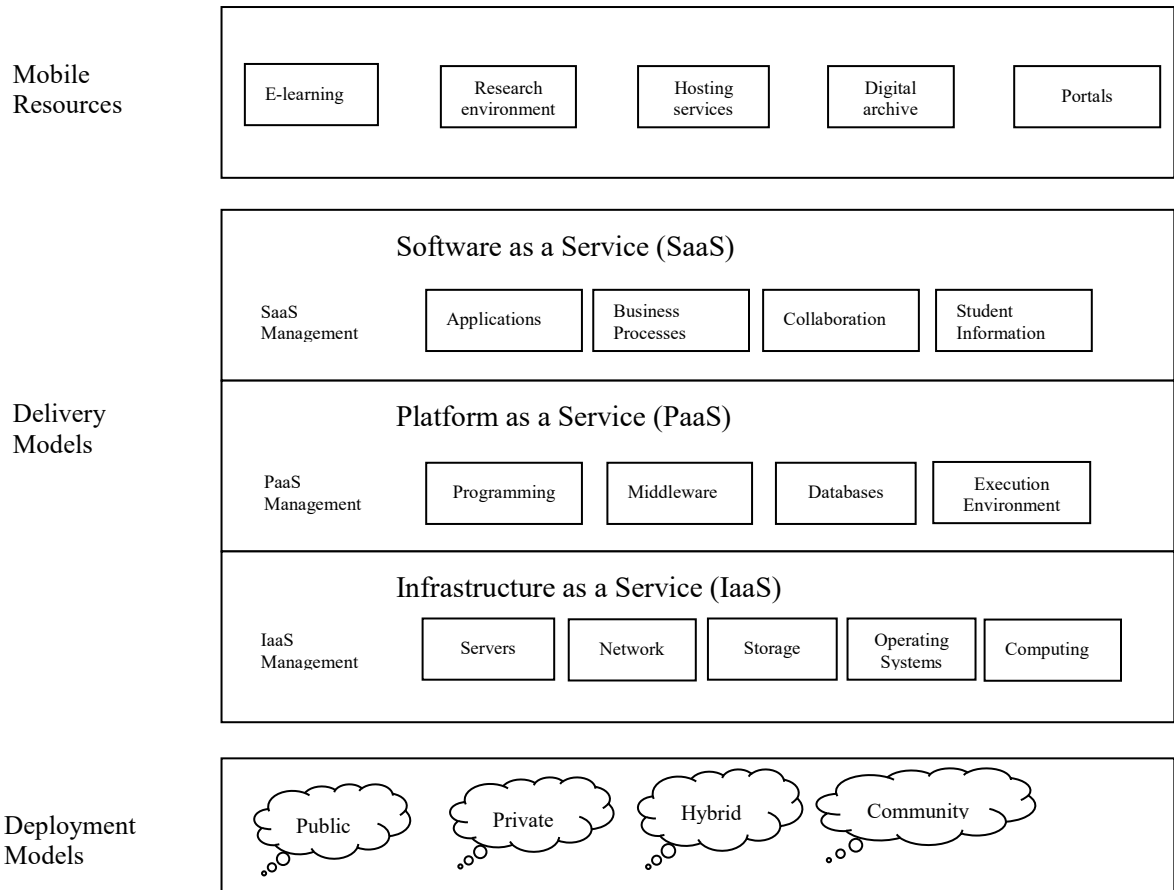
Mobile Resources

E-learning

Research environment

Hosting services

Digital archive

Portals

Software as a Service (SaaS)

SaaS Management

Applications

Business Processes

Collaboration

Student Information

Delivery Models

Platform as a Service (PaaS)

PaaS Management

Programming

Middleware

Databases

Execution Environment

Infrastructure as a Service (IaaS)

IaaS Management

Servers

Network

Storage

Operating Systems

Computing

Deployment Models

Public

Private

Hybrid

Community